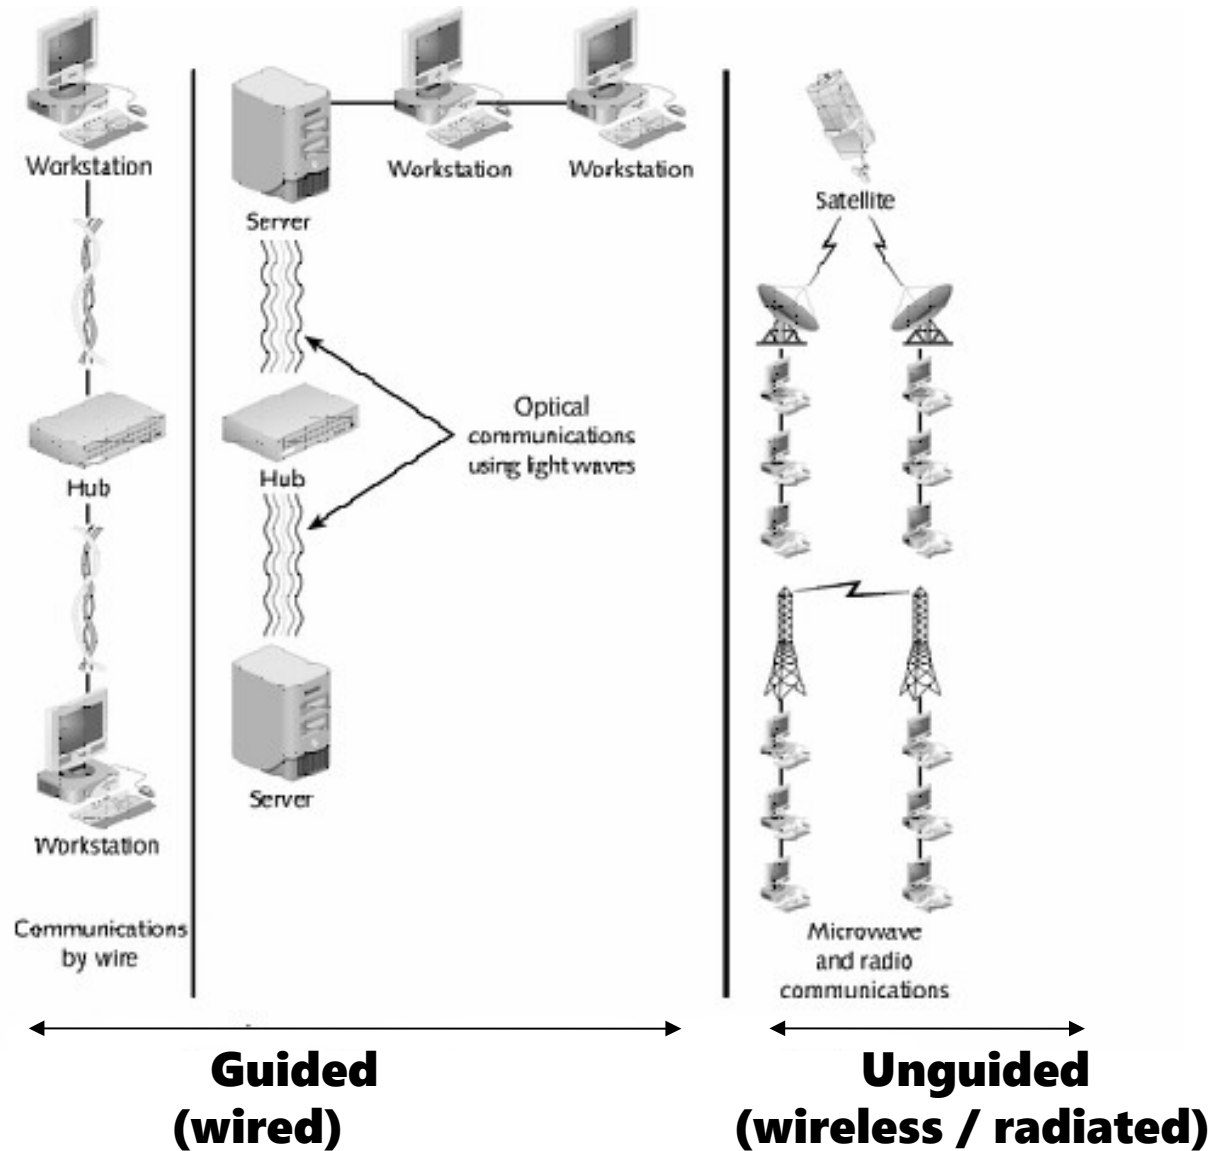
Workstation

Hub

Workstation

Communications by wire

Server

Workstation

Workstation

Hub

Optical communications using light waves

Server

Satellite

Microwave and radio communications

Guided (wired)

Unguided (wireless / radiated)